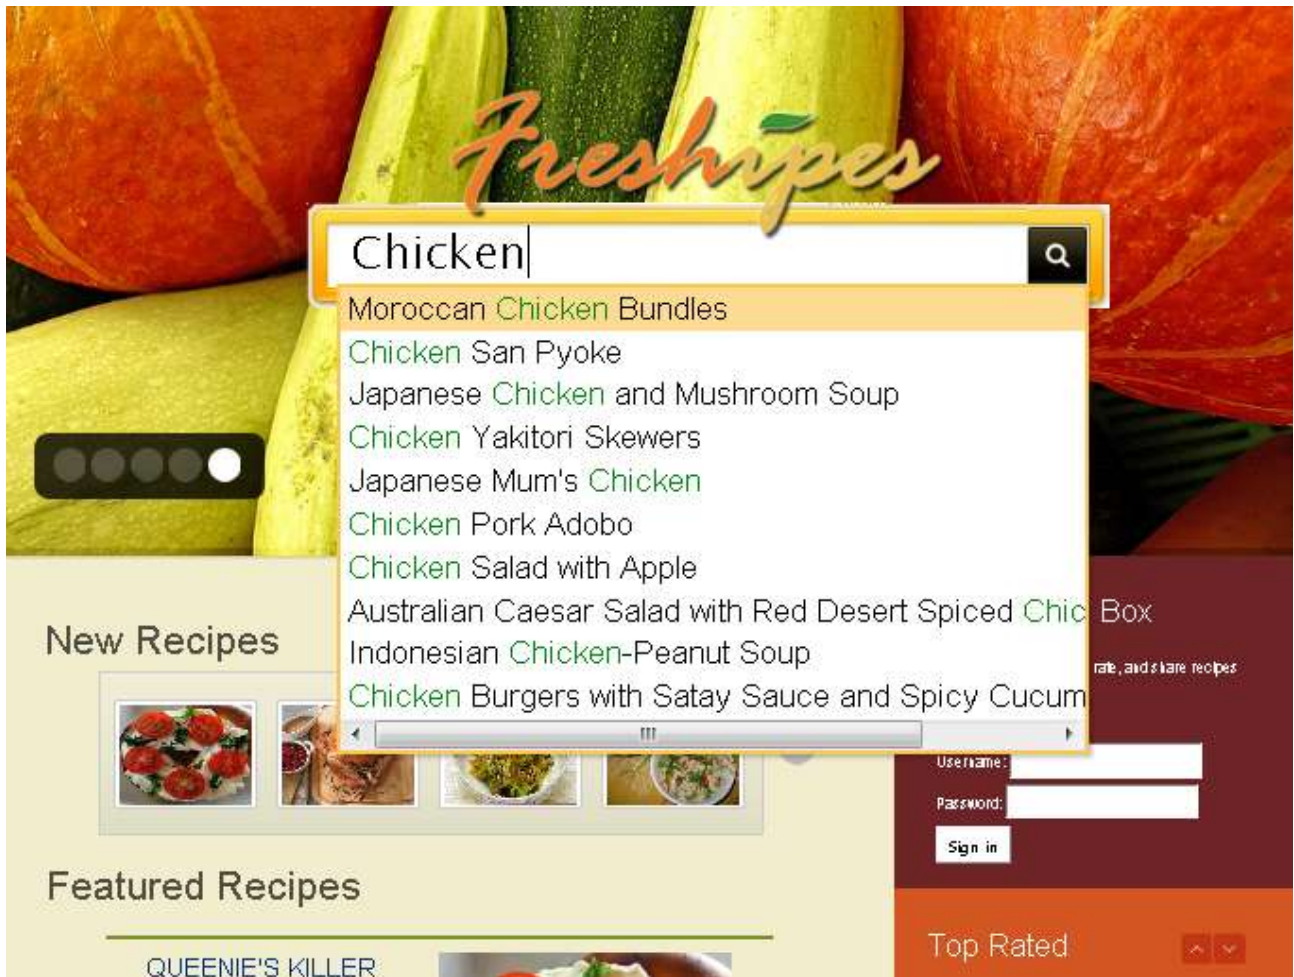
Freshipes

Chicken

Moroccan Chicken Bundles
Chicken San Pyoke
Japanese Chicken and Mushroom Soup
Chicken Yakitori Skewers
Japanese Mum's Chicken
Chicken Pork Adobo
Chicken Salad with Apple
Australian Caesar Salad with Red Desert Spiced Chic
Indonesian Chicken-Peanut Soup
Chicken Burgers with Satay Sauce and Spicy Cucum

New Recipes

Box

rate, and share recipes

Username:

Password:

Sign in

Featured Recipes

QUEENIE'S KILLER

Top Rated